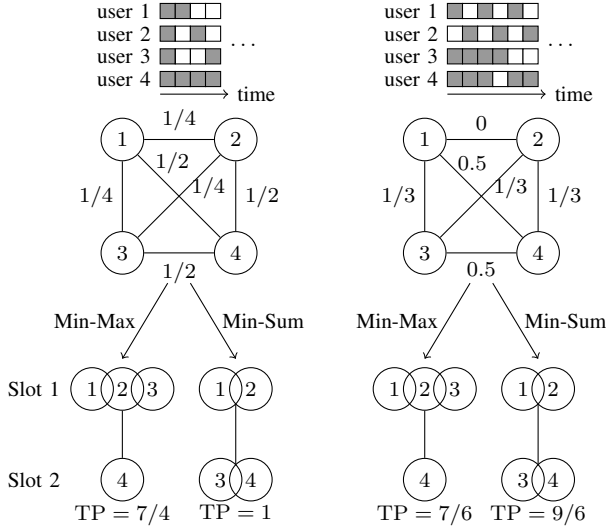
user 1
user 2
user 3
user 4
. . .
time

1/4
1
2
1/2
1/4
1/4
1/2
3
4
1/2

Min-Max
Min-Sum

Slot 1
1
2
3
1
2

Slot 2
4
3
4
TP = 7/4
TP = 1

user 1
user 2
user 3
user 4
. . .
time

0
1
2
0.5
1/3
1/3
1/3
3
4
0.5

Min-Max
Min-Sum

1
2
3
1
2

4
3
4
TP = 7/6
TP = 9/6